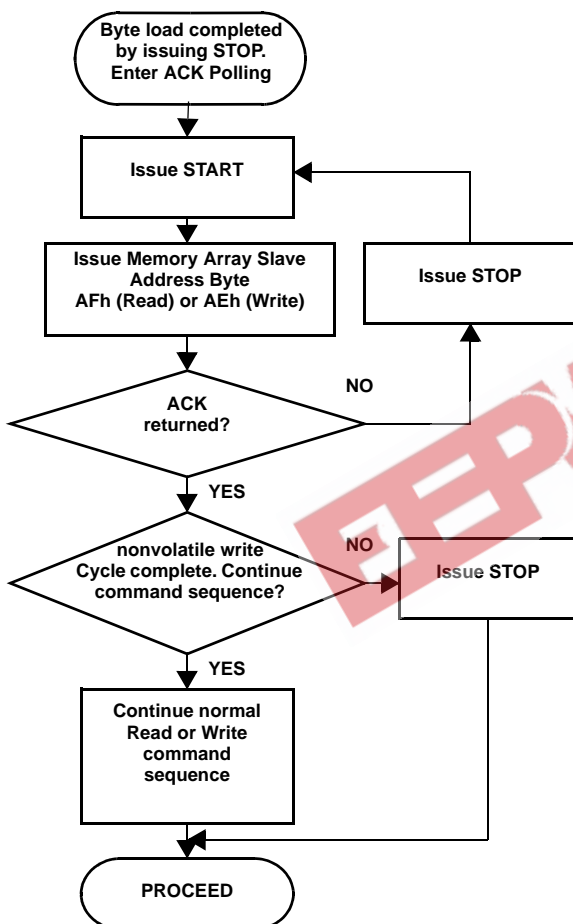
Byte load completed by issuing STOP. Enter ACK Polling

Issue START

Issue Memory Array Slave Address Byte AFh (Read) or AEh (Write)

Issue STOP

NO

ACK returned?

YES

NO

nonvolatile write Cycle complete. Continue command sequence?

Issue STOP

YES

Continue normal Read or Write command sequence

PROCEED

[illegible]